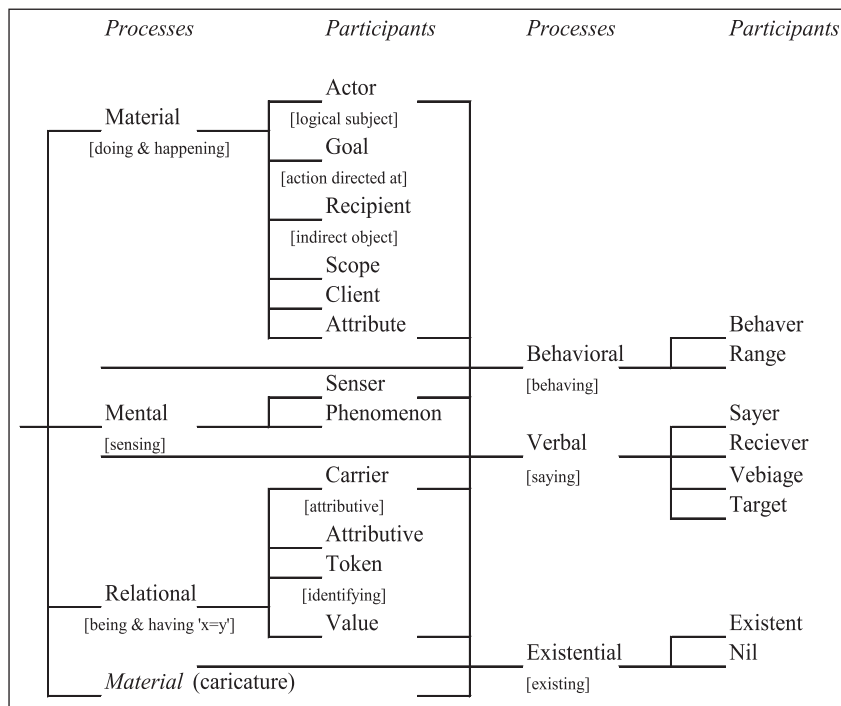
Processes Participants Processes Participants

Material
[doing & happening]

Actor
[logical subject]
Goal
[action directed at]
Recipient
[indirect object]
Scope
Client
Attribute

Behavioral
[behaving]

Behaver
Range

Mental
[sensing]

Senser
Phenomenon

Verbal
[saying]

Sayer
Reciever
Vebiage
Target

Relational
[being & having 'x=y']

Carrier
[attributive]
Attributive
Token
[identifying]
Value

Existential
[existing]

Existent
Nil

Material (caricature)